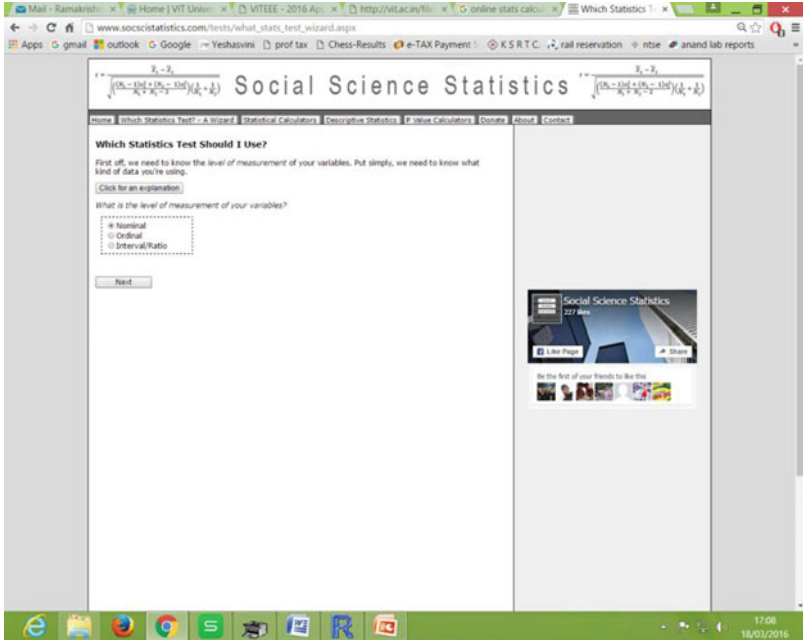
Mail - Ramakrishn × | Home | VIT Univ × | VITEEE - 2016 Ap × | http://vit.ac.in/file × | online stats calcu × | Which Statistics T ×

www.socscistatistics.com/tests/what_stats_test_wizard.aspx

Apps | gmail | outlook | Google | Yeshasvini | prof tax | Chess-Results | e-TAX Payment | K S R T C | rail reservation | ntse | anand lab reports

$t = \frac{\bar{x}_1 - \bar{x}_2}{\sqrt{\left(\frac{(N_1-1)s_1^2 + (N_2-1)s_2^2}{N_1+N_2-2}\right)\left(\frac{1}{N_1}+\frac{1}{N_2}\right)}}$ Social Science Statistics $t = \frac{\bar{x}_1 - \bar{x}_2}{\sqrt{\left(\frac{(N_1-1)s_1^2 + (N_2-1)s_2^2}{N_1+N_2-2}\right)\left(\frac{1}{N_1}+\frac{1}{N_2}\right)}}$

Home | Which Statistics Test? - A Wizard | Statistical Calculators | Descriptive Statistics | P Value Calculators | Donate | About | Contact

Which Statistics Test Should I Use?

First off, we need to know the level of measurement of your variables. Put simply, we need to know what kind of data you're using.

Click for an explanation

What is the level of measurement of your variables?

Nominal
Ordinal
Interval/Ratio

Next

Social Science Statistics
227 likes

Like Page
Share

Be the first of your friends to like this

17:08
18/03/2016